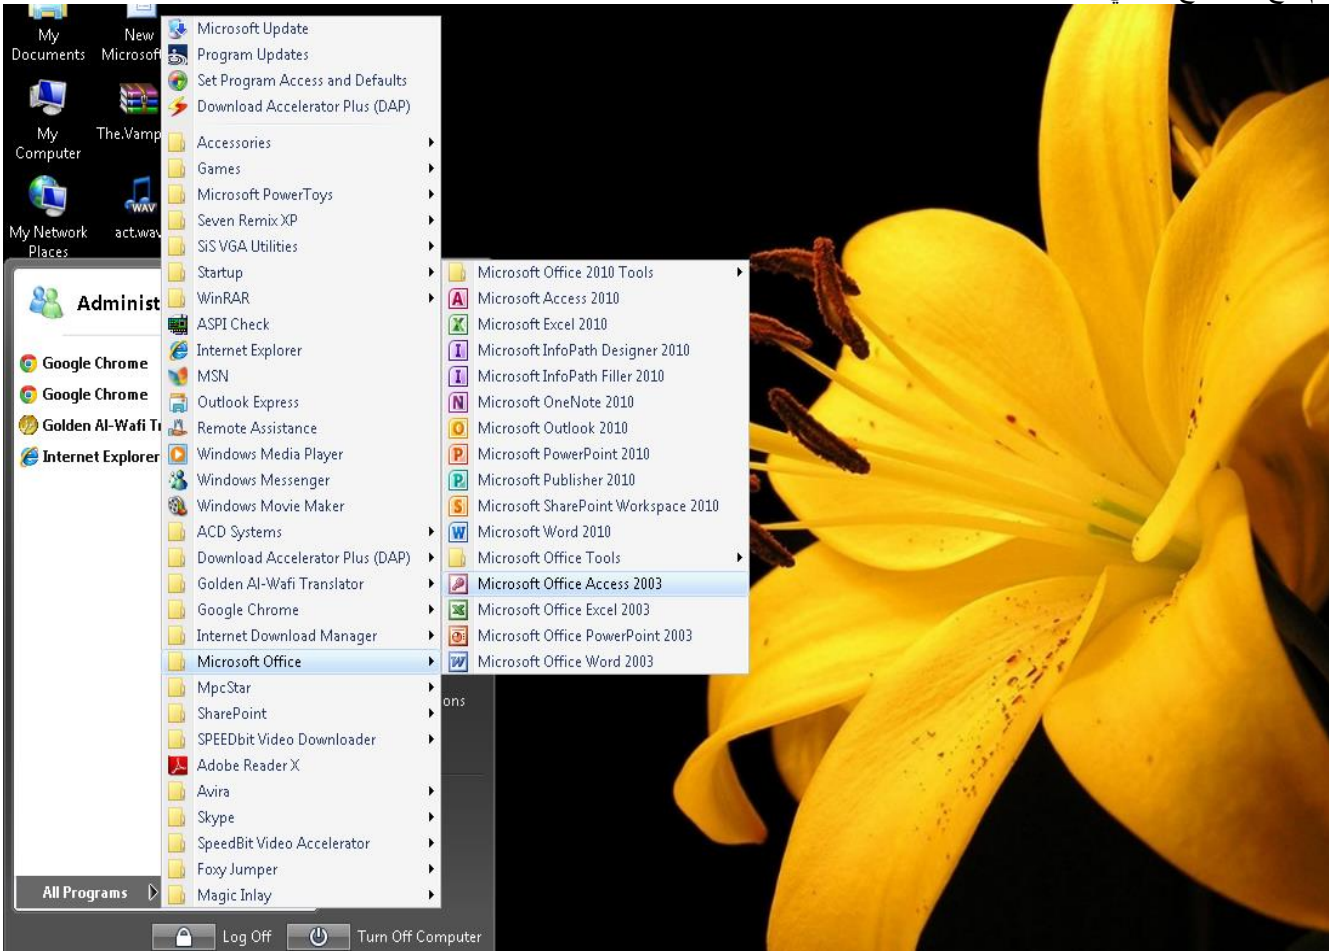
My Documents
New Microsoft
My Computer
The.Vamp
My Network Places
act.wav
Administ
Google Chrome
Google Chrome
Golden Al-Wafi Tr
Internet Explorer
All Programs
Microsoft Update
Program Updates
Set Program Access and Defaults
Download Accelerator Plus (DAP)
Accessories
Games
Microsoft PowerToys
Seven Remix XP
SiS VGA Utilities
Startup
WinRAR
ASPI Check
Internet Explorer
MSN
Outlook Express
Remote Assistance
Windows Media Player
Windows Messenger
Windows Movie Maker
ACD Systems
Download Accelerator Plus (DAP)
Golden Al-Wafi Translator
Google Chrome
Internet Download Manager
Microsoft Office
MpcStar
SharePoint
SPEEDbit Video Downloader
Adobe Reader X
Avira
Skype
SpeedBit Video Accelerator
Foxy Jumper
Magic Inlay
Microsoft Office 2010 Tools
Microsoft Access 2010
Microsoft Excel 2010
Microsoft InfoPath Designer 2010
Microsoft InfoPath Filler 2010
Microsoft OneNote 2010
Microsoft Outlook 2010
Microsoft PowerPoint 2010
Microsoft Publisher 2010
Microsoft SharePoint Workspace 2010
Microsoft Word 2010
Microsoft Office Tools
Microsoft Office Access 2003
Microsoft Office Excel 2003
Microsoft Office PowerPoint 2003
Microsoft Office Word 2003
ons
Log Off
Turn Off Computer